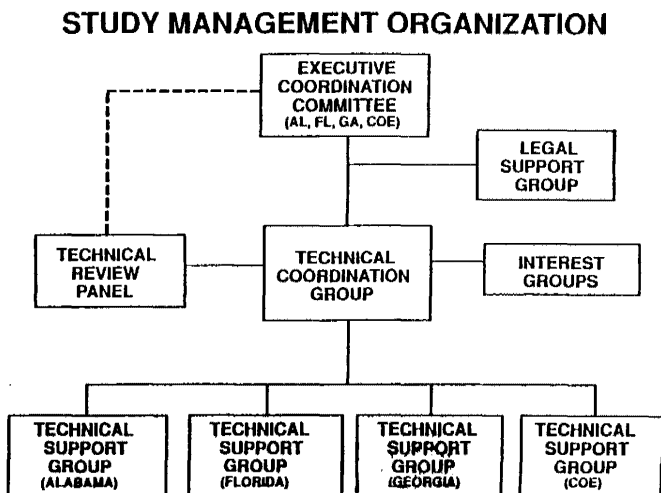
STUDY MANAGEMENT ORGANIZATION

EXECUTIVE COORDINATION COMMITTEE (AL, FL, GA, COE)

LEGAL SUPPORT GROUP

TECHNICAL REVIEW PANEL

TECHNICAL COORDINATION GROUP

INTEREST GROUPS

TECHNICAL SUPPORT GROUP (ALABAMA)

TECHNICAL SUPPORT GROUP (FLORIDA)

TECHNICAL SUPPORT GROUP (GEORGIA)

TECHNICAL SUPPORT GROUP (COE)